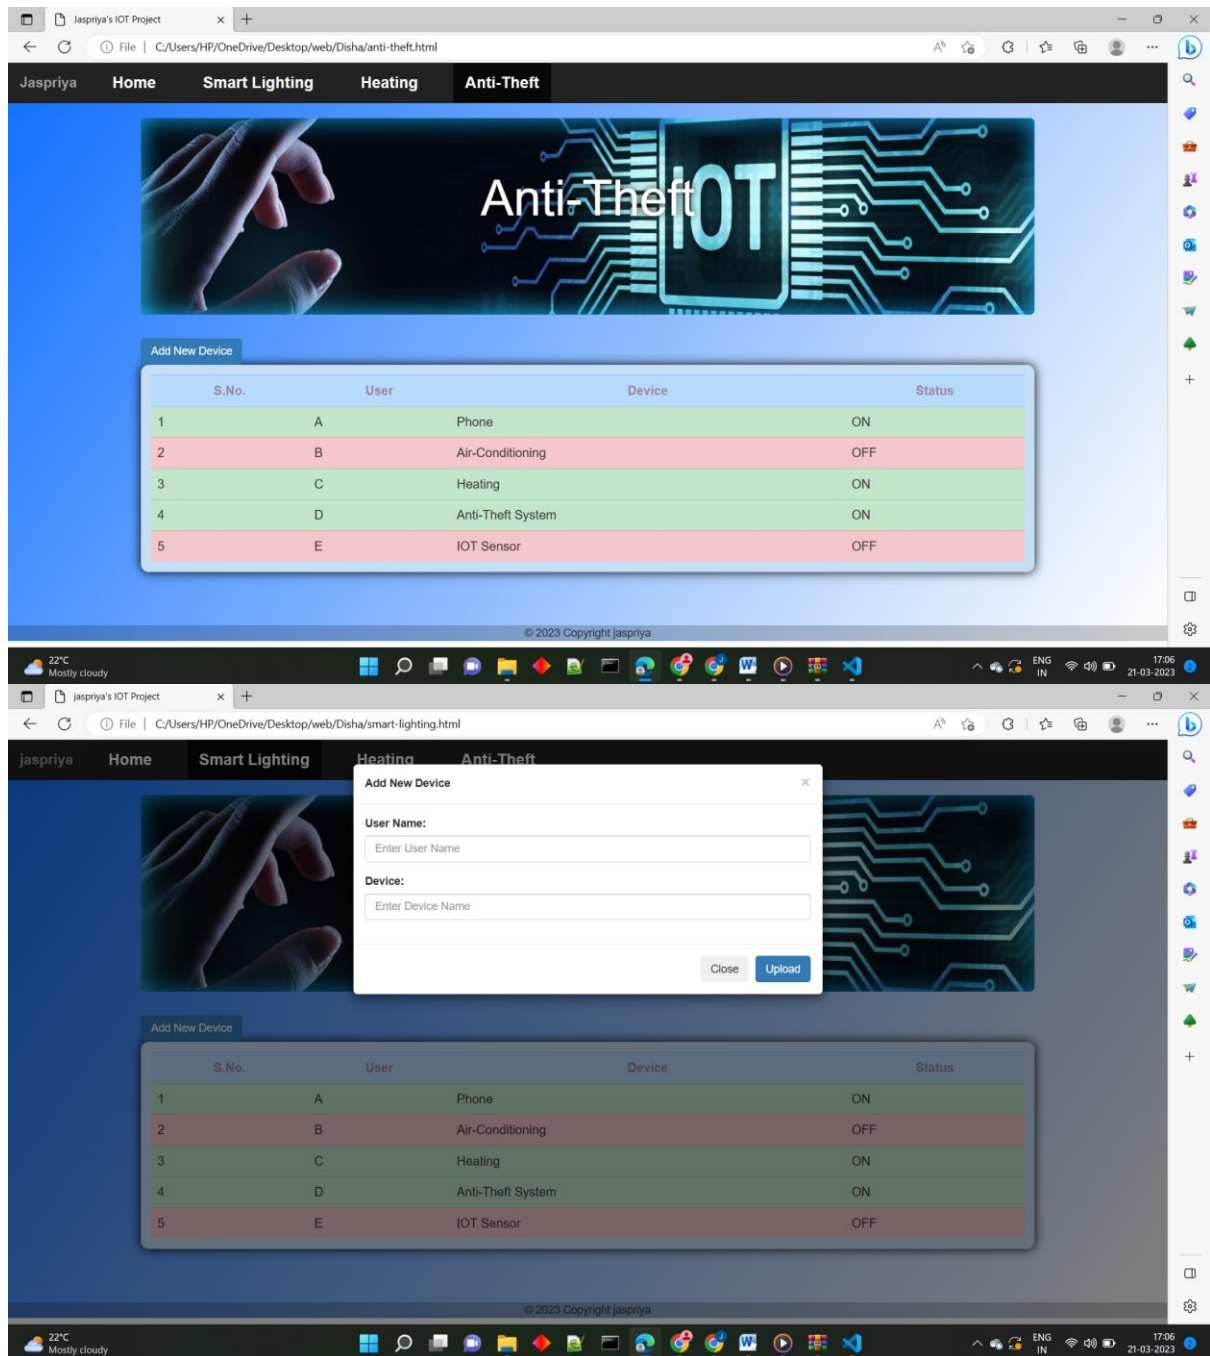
Jaspriya's IOT Project

File | C:/Users/HP/OneDrive/Desktop/web/Disha/anti-theft.html

Jaspriya Home Smart Lighting Heating Anti-Theft

Anti-Theft IOT

Add New Device

| S.No. | User | Device | Status |
|---|---|---|---|
| 1 | A | Phone | ON |
| 2 | B | Air-Conditioning | OFF |
| 3 | C | Heating | ON |
| 4 | D | Anti-Theft System | ON |
| 5 | E | IOT Sensor | OFF |

© 2023 Copyright jaspriya

22°C
Mostly cloudy

ENG IN 17:06 21-03-2023

jaspriya's IOT Project

File | C:/Users/HP/OneDrive/Desktop/web/Disha/smart-lighting.html

jaspriya Home Smart Lighting Heating Anti-Theft

Add New Device ×

User Name:
Enter User Name

Device:
Enter Device Name

Close Upload

Add New Device

| S.No. | User | Device | Status |
|---|---|---|---|
| 1 | A | Phone | ON |
| 2 | B | Air-Conditioning | OFF |
| 3 | C | Heating | ON |
| 4 | D | Anti-Theft System | ON |
| 5 | E | IOT Sensor | OFF |

© 2023 Copyright jaspriya

22°C
Mostly cloudy

ENG IN 17:06 21-03-2023